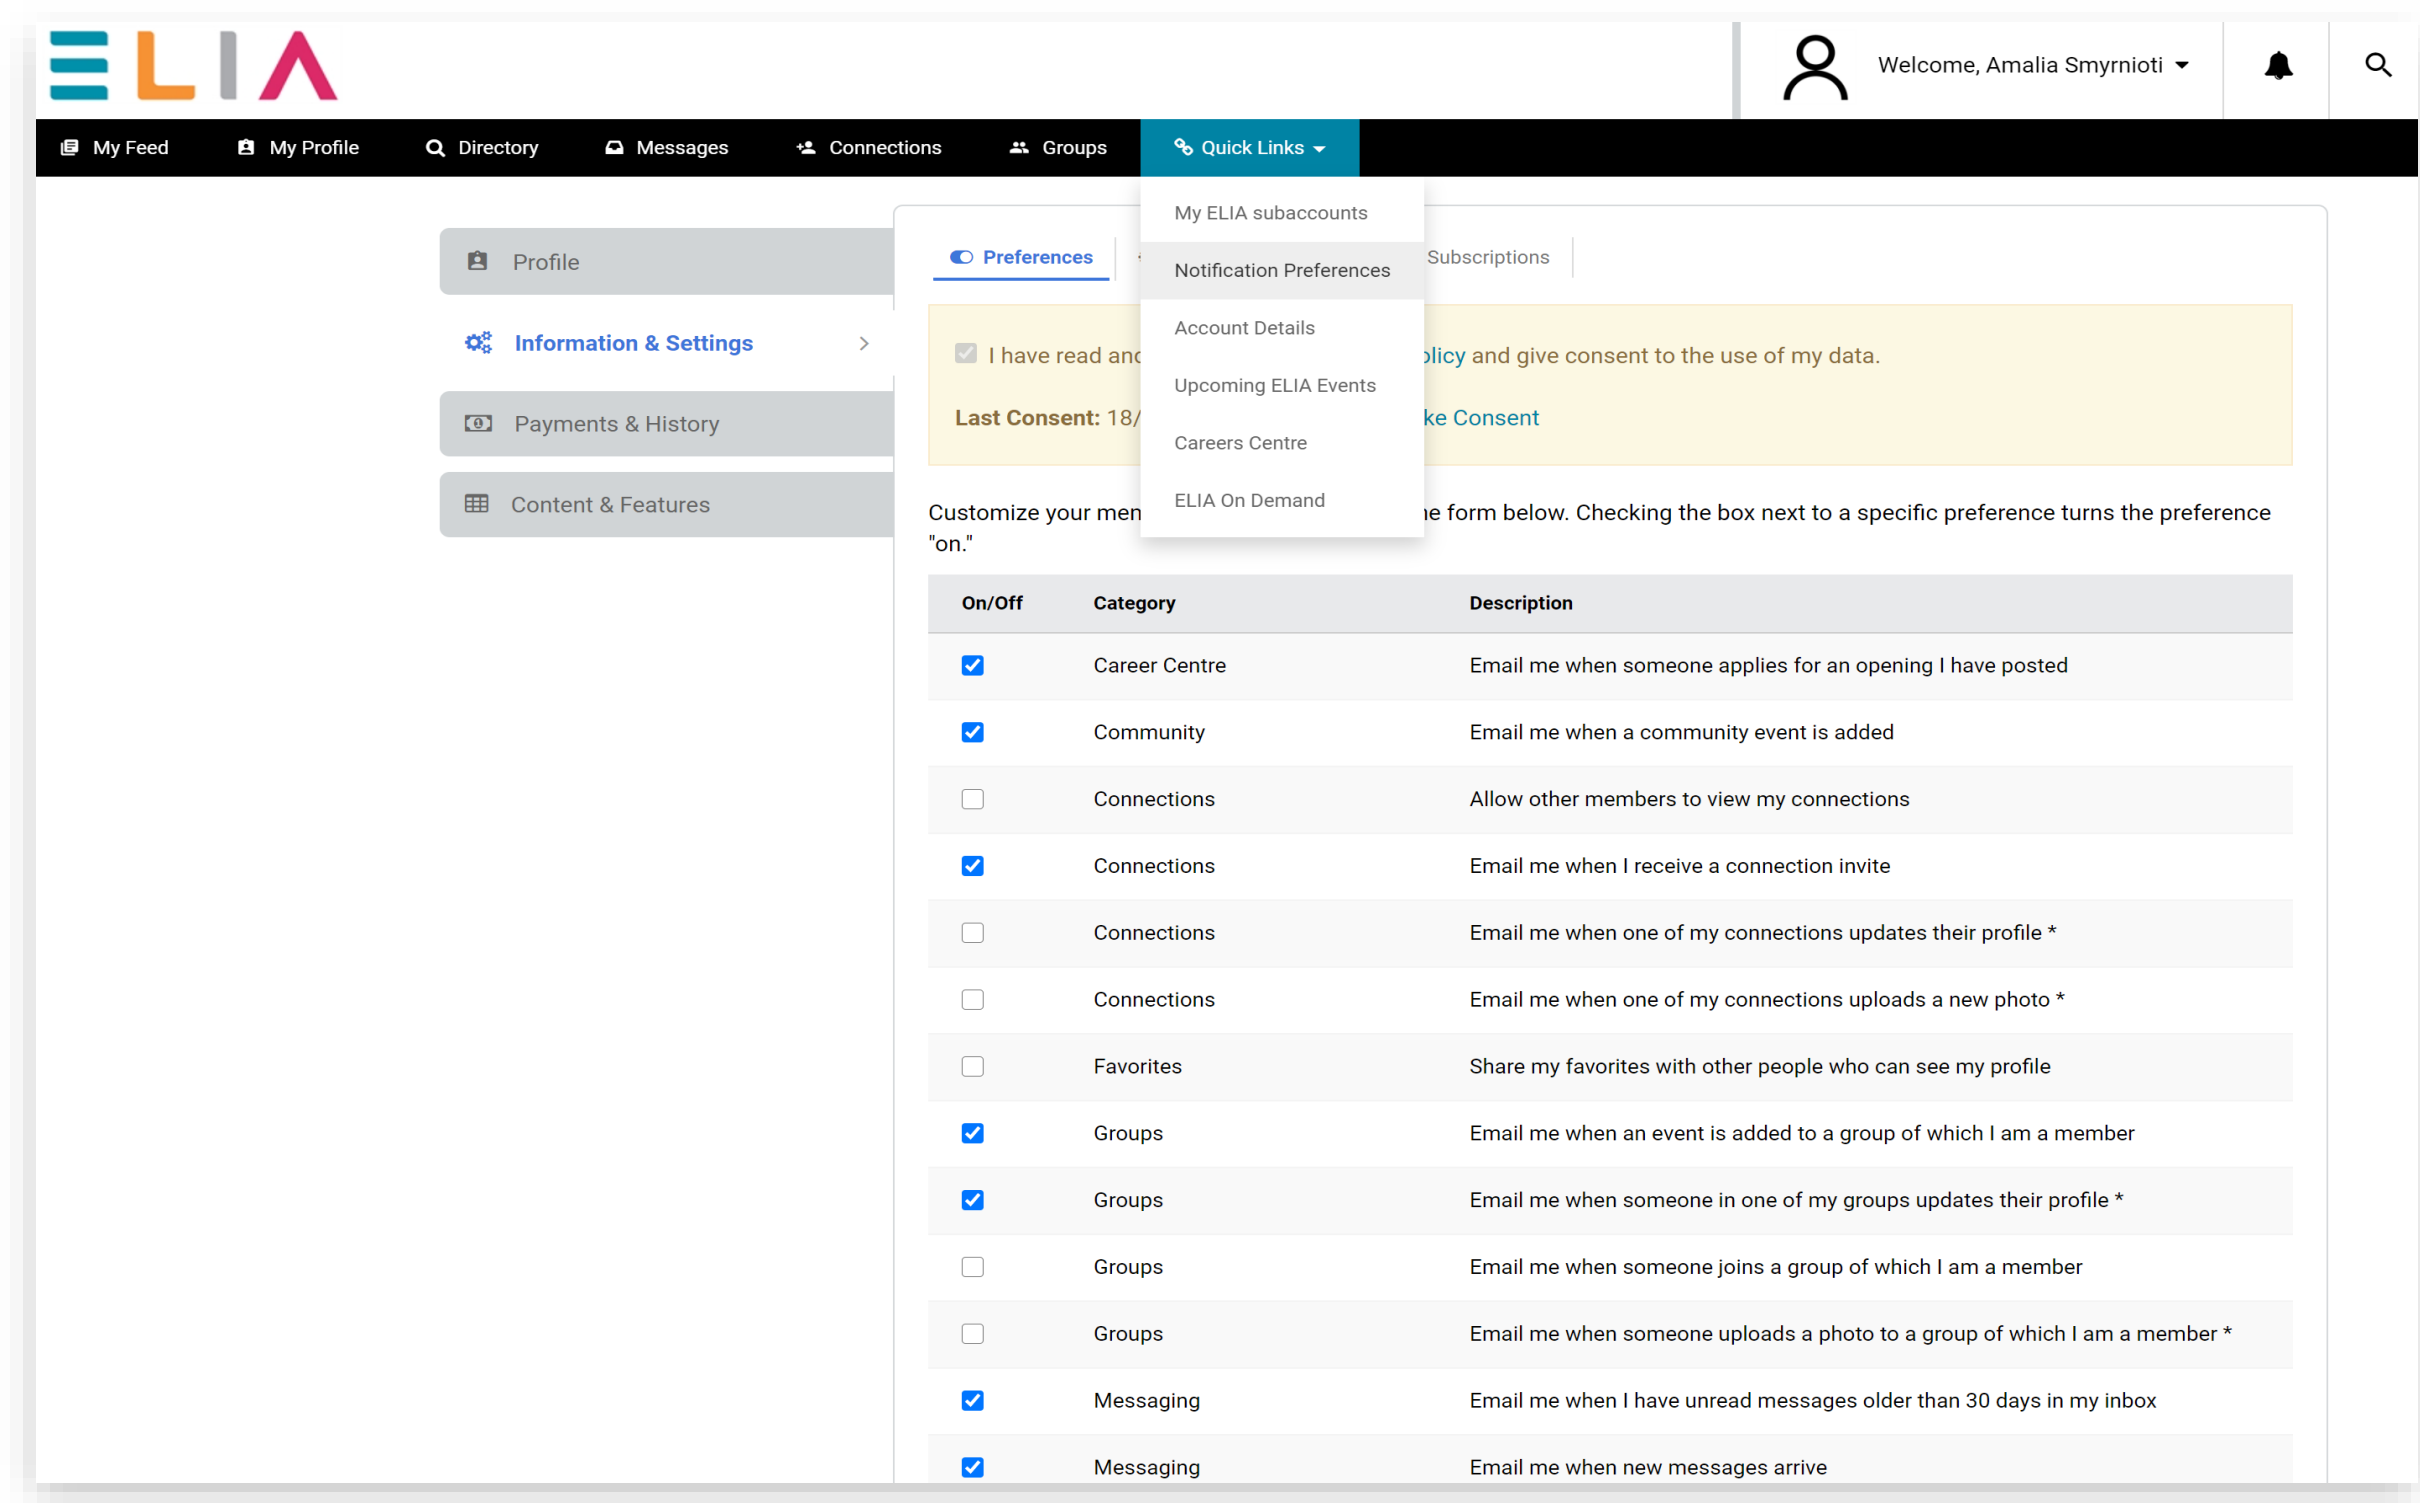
ELIA

Welcome, Amalia Smyrnioti

My Feed
My Profile
Directory
Messages
Connections
Groups
Quick Links

My ELIA subaccounts
Notification Preferences
Account Details
Upcoming ELIA Events
Careers Centre
ELIA On Demand

Profile
Information & Settings
Payments & History
Content & Features

Preferences
Subscriptions

I have read and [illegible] olicy and give consent to the use of my data.

Last Consent: 18/ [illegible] ke Consent

Customize your men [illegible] e form below. Checking the box next to a specific preference turns the preference "on."

| On/Off | Category | Description |
|---|---|---|
| ☑ | Career Centre | Email me when someone applies for an opening I have posted |
| ☑ | Community | Email me when a community event is added |
| ☐ | Connections | Allow other members to view my connections |
| ☑ | Connections | Email me when I receive a connection invite |
| ☐ | Connections | Email me when one of my connections updates their profile * |
| ☐ | Connections | Email me when one of my connections uploads a new photo * |
| ☐ | Favorites | Share my favorites with other people who can see my profile |
| ☑ | Groups | Email me when an event is added to a group of which I am a member |
| ☑ | Groups | Email me when someone in one of my groups updates their profile * |
| ☐ | Groups | Email me when someone joins a group of which I am a member |
| ☐ | Groups | Email me when someone uploads a photo to a group of which I am a member * |
| ☑ | Messaging | Email me when I have unread messages older than 30 days in my inbox |
| ☑ | Messaging | Email me when new messages arrive |